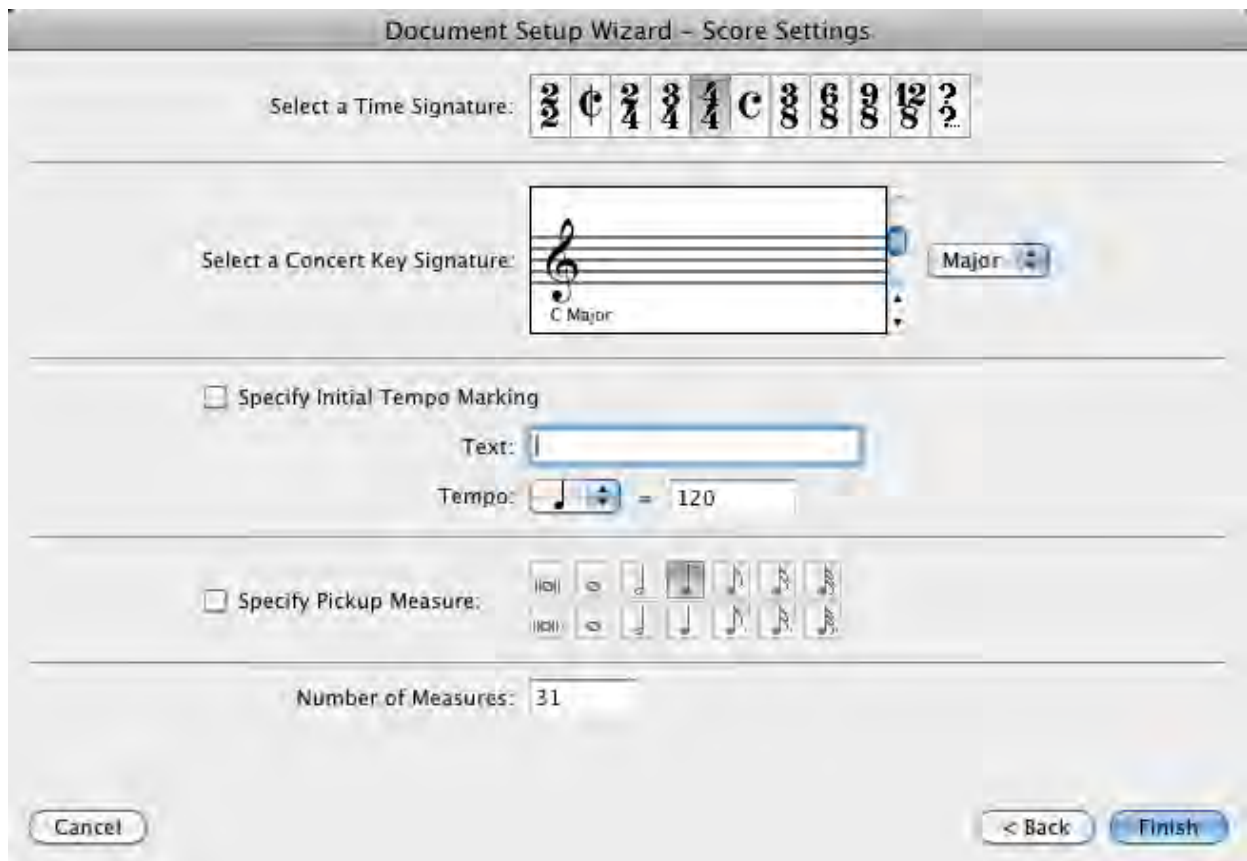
Document Setup Wizard – Score Settings

Select a Time Signature: $\frac{2}{2}$ ¢ $\frac{2}{4}$ $\frac{3}{4}$ $\frac{4}{4}$ C $\frac{3}{8}$ $\frac{6}{8}$ $\frac{9}{8}$ $\frac{12}{8}$ $\frac{?}{?}$

Select a Concert Key Signature:

C Major

Major

Specify Initial Tempo Marking

Text:

Tempo: = 120

Specify Pickup Measure:

Number of Measures: 31

Cancel

< Back

Finish